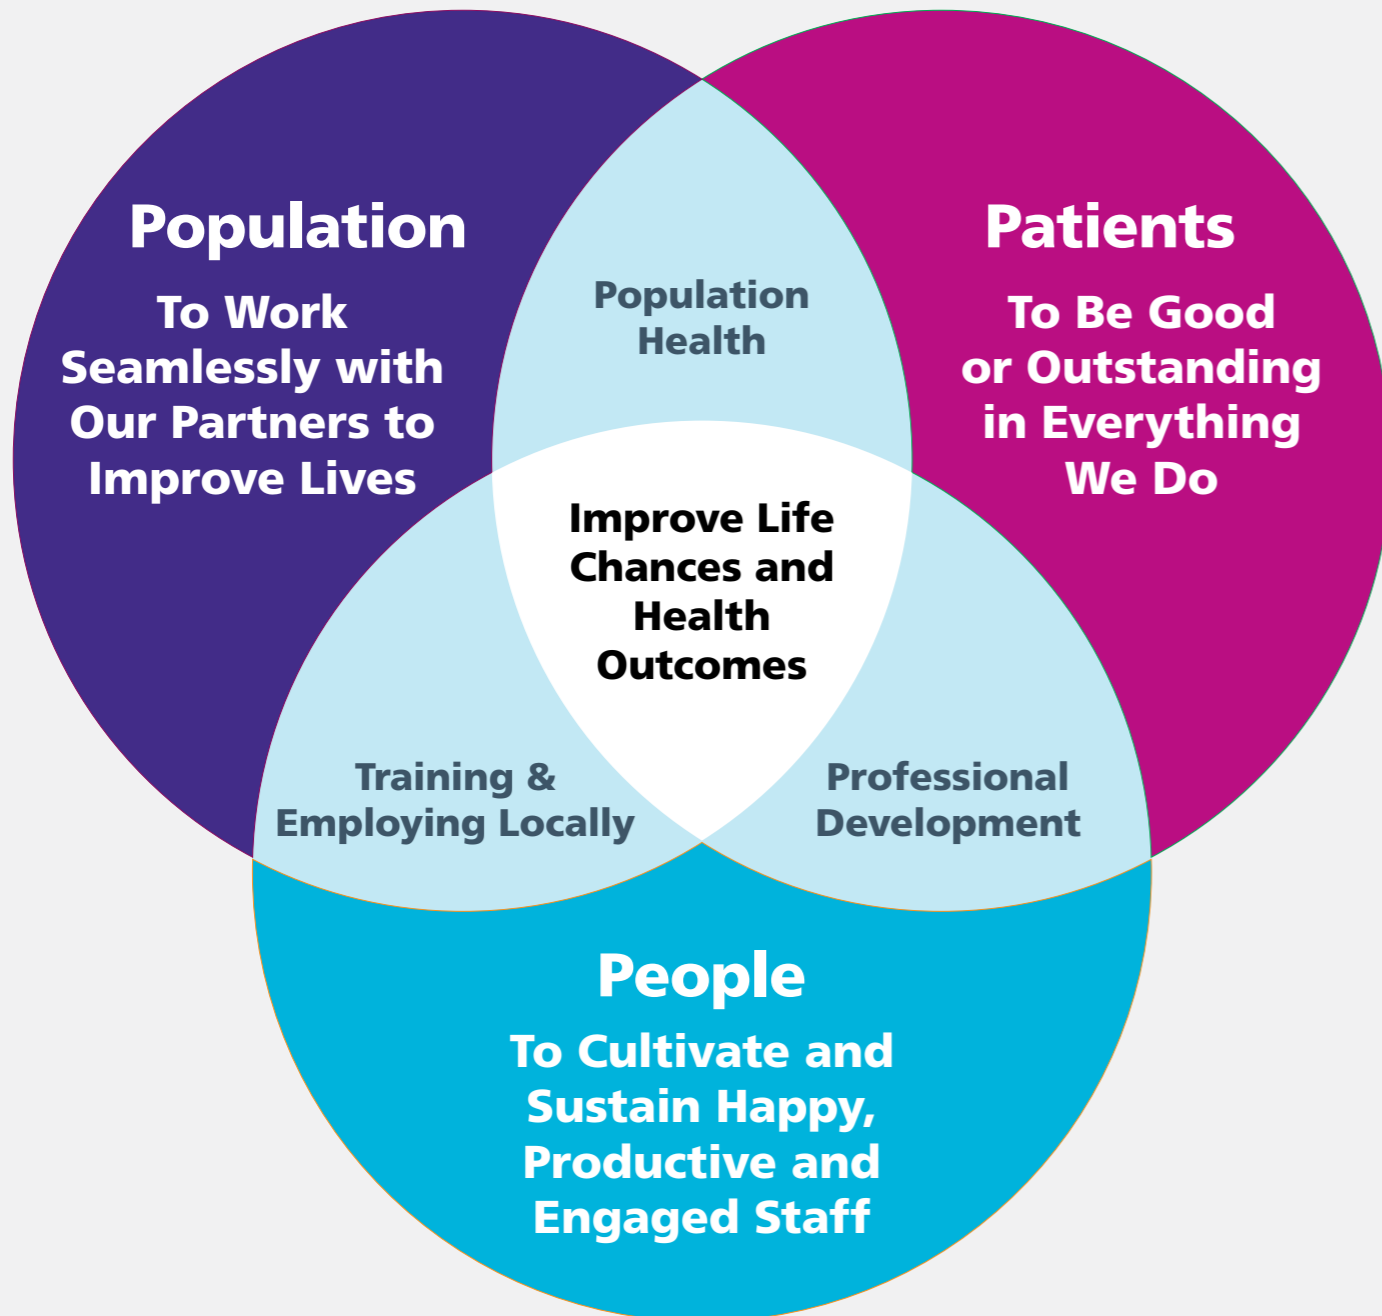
Population

To Work Seamlessly with Our Partners to Improve Lives

Population Health

Patients

To Be Good or Outstanding in Everything We Do

Improve Life Chances and Health Outcomes

Training & Employing Locally

Professional Development

People

To Cultivate and Sustain Happy, Productive and Engaged Staff